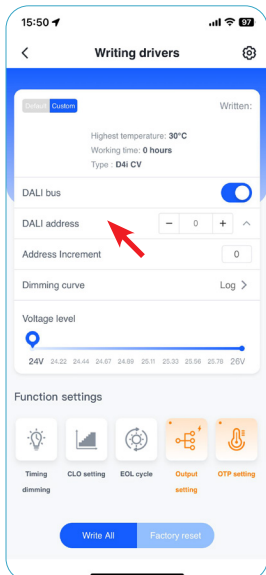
15:50
97

Writing drivers

Default Custom
Written:

Highest temperature: 30°C
Working time: 0 hours
Type : D4i CV

DALI bus

DALI address
−
0
+

Address Increment
0

Dimming curve
Log

Voltage level
24V 24.22 24.44 24.67 24.89 25.11 25.33 25.56 25.78 26V

Function settings

Timing dimming
CLO setting
EOL cycle
Output setting
OTP setting

Write All
Factory reset